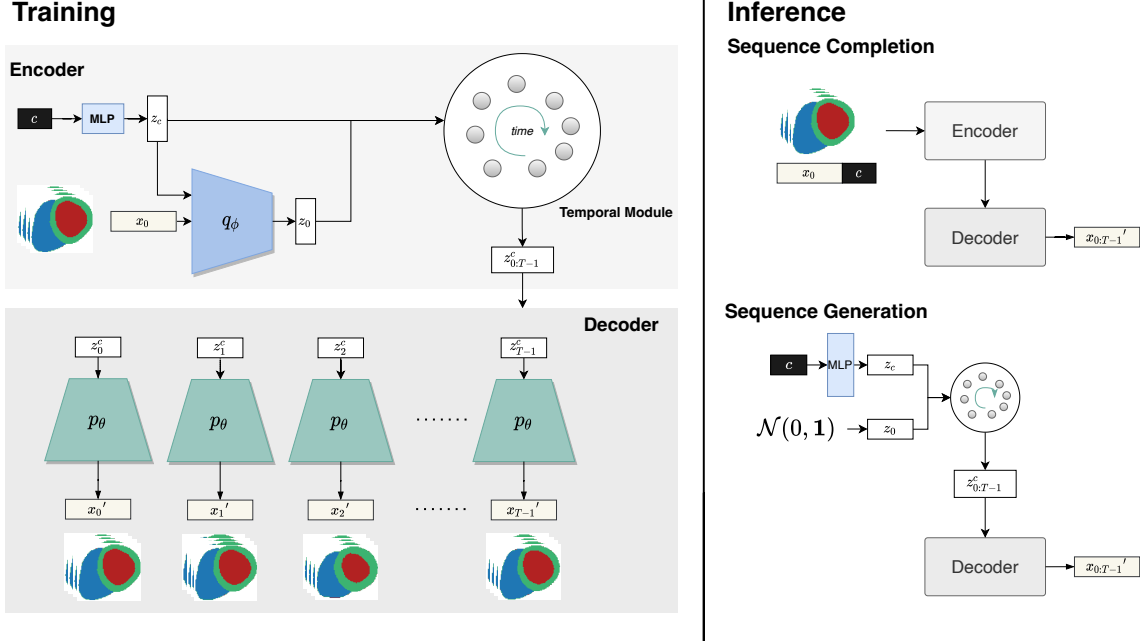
Training

Encoder

$c$

MLP

$z_c$

$x_0$

$q_\phi$

$z_0$

time

Temporal Module

$z^c_{0:T-1}$

Decoder

$z^c_0$

$z^c_1$

$z^c_2$

$z^c_{T-1}$

$p_\theta$

$p_\theta$

$p_\theta$

$p_\theta$

.......

$x_0{}'$

$x_1{}'$

$x_2{}'$

.......

$x_{T-1}{}'$

Inference

Sequence Completion

$x_0$

$c$

Encoder

Decoder

$x_{0:T-1}{}'$

Sequence Generation

$c$

MLP

$z_c$

$\mathcal{N}(0,\mathbf{1})$

$z_0$

$z^c_{0:T-1}$

Decoder

$x_{0:T-1}{}'$